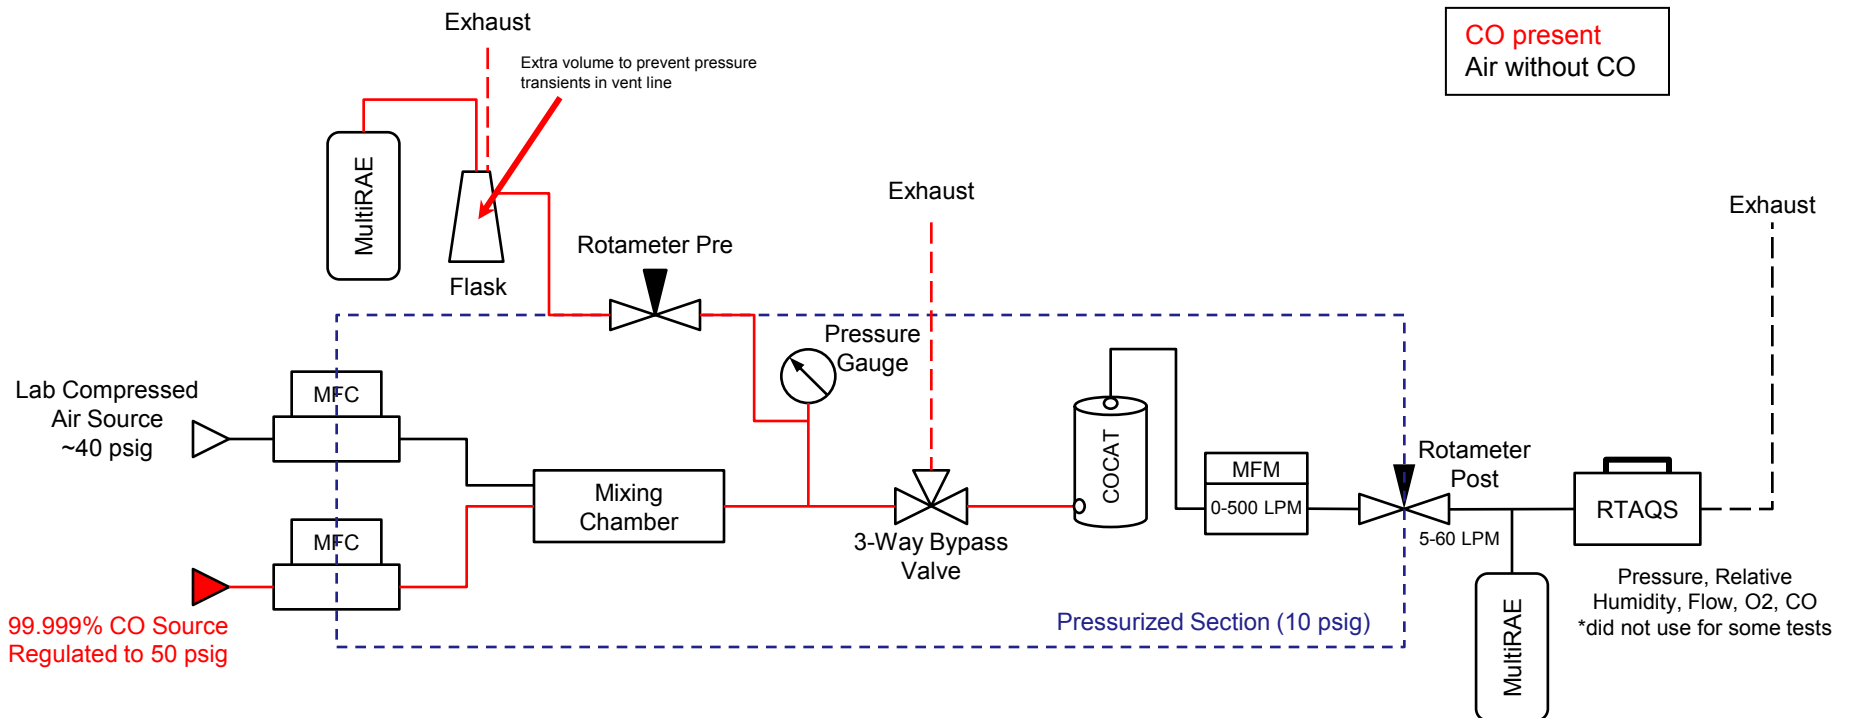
Exhaust

Extra volume to prevent pressure transients in vent line

CO present
Air without CO

MultiRAE

Flask

Exhaust

Rotameter Pre

Exhaust

Pressure Gauge

Lab Compressed Air Source ~40 psig

MFC

MFC

Mixing Chamber

3-Way Bypass Valve

COCAT

MFM
0-500 LPM

Rotameter Post

5-60 LPM

RTAQS

MultiRAE

Pressure, Relative Humidity, Flow, O2, CO
*did not use for some tests

99.999% CO Source
Regulated to 50 psig

Pressurized Section (10 psig)